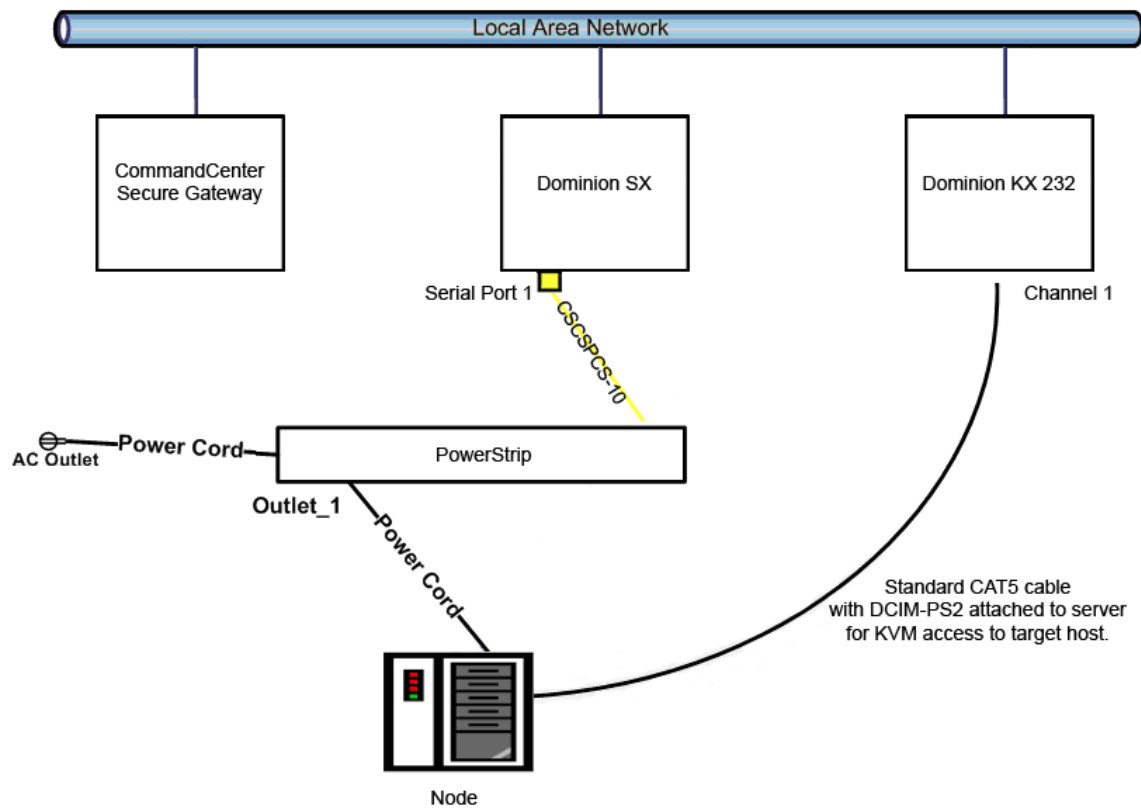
Local Area Network

CommandCenter Secure Gateway

Dominion SX

Dominion KX 232

Serial Port 1

CSCSPCS-10

Channel 1

AC Outlet

Power Cord

PowerStrip

Outlet_1

Power Cord

Standard CAT5 cable with DCIM-PS2 attached to server for KVM access to target host.

Node